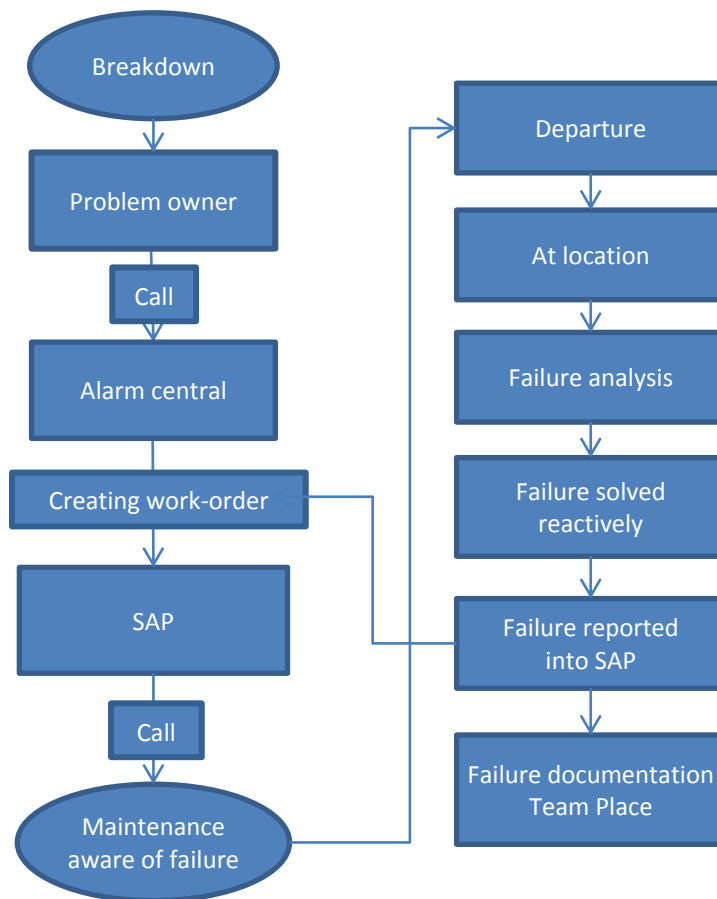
Breakdown

Problem owner

Call

Alarm central

Creating work-order

SAP

Call

Maintenance aware of failure

Departure

At location

Failure analysis

Failure solved reactively

Failure reported into SAP

Failure documentation Team Place